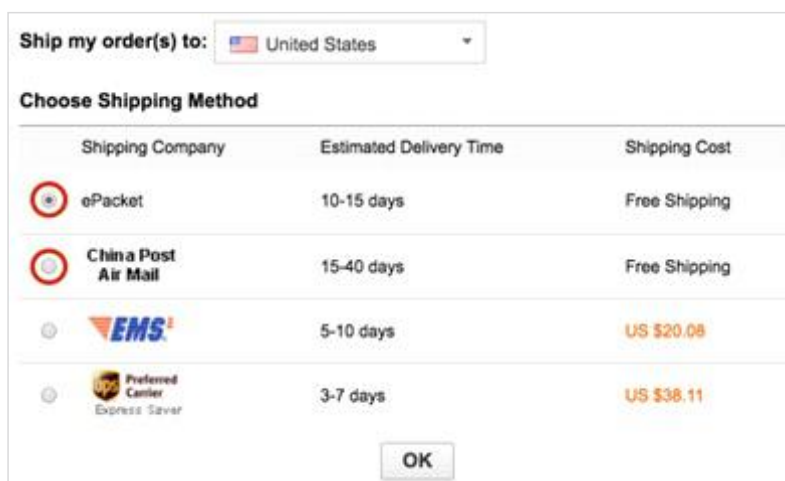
Ship my order(s) to: United States

Choose Shipping Method

| | Shipping Company | Estimated Delivery Time | Shipping Cost |
|---|---|---|---|
| | ePacket | 10-15 days | Free Shipping |
| | China Post Air Mail | 15-40 days | Free Shipping |
| | EMS | 5-10 days | US $20.08 |
| | ups Preferred Carrier Express Saver | 3-7 days | US $38.11 |

OK